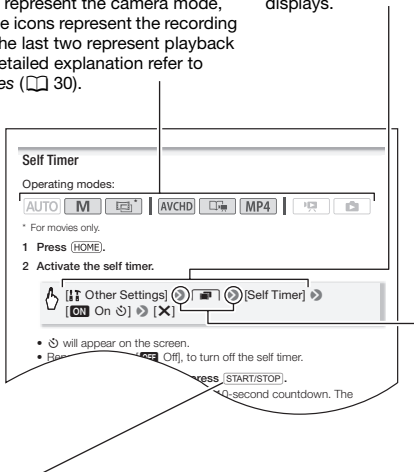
represent the camera mode, e icons represent the recording he last two represent playback etailed explanation refer to es (□ 30).

displays.

Self Timer

Operating modes:

AUTO M □* AVCHD □ MP4 □ □

* For movies only.

1 Press HOME.

2 Activate the self timer.

[Other Settings] ⊙ [□] ⊙ [Self Timer] ⊙ [ON On ⊙] ⊙ [X]

• ⊙ will appear on the screen.
• Re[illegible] OFF Off], to turn off the self timer.

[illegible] press START/STOP.

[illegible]0-second countdown. The